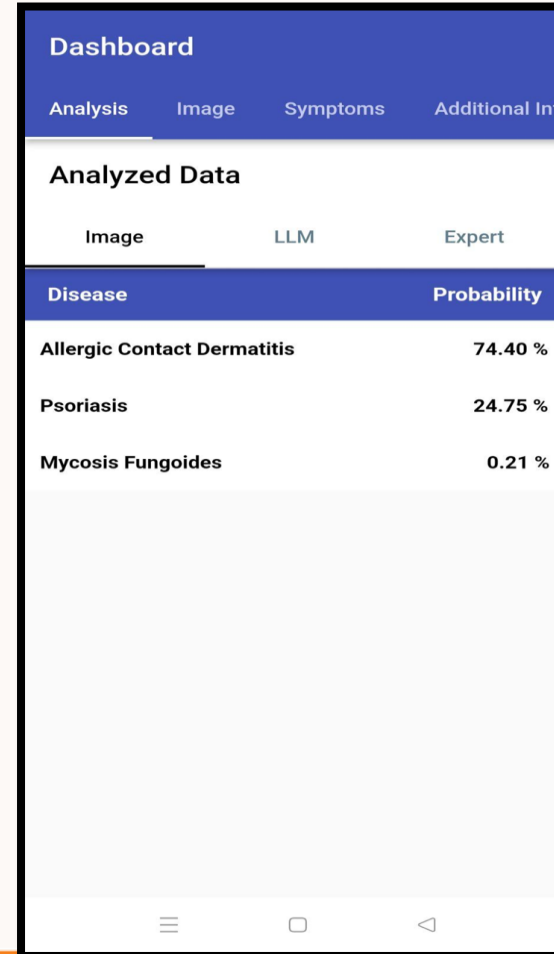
Dashboard

Analysis Image Symptoms Additional In

Analyzed Data

Image LLM Expert

| Disease | Probability |
|---|---|
| Allergic Contact Dermatitis | 74.40 % |
| Psoriasis | 24.75 % |
| Mycosis Fungoides | 0.21 % |